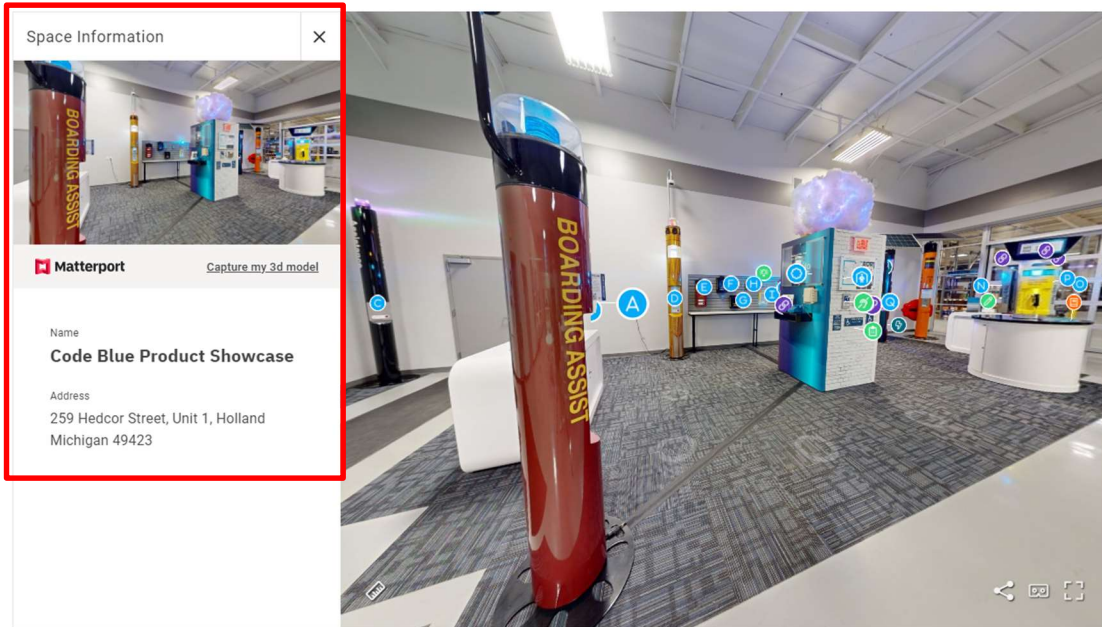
Space Information

BOARDING ASSIST

Matterport

Capture my 3d model

Name

Code Blue Product Showcase

Address

259 Hedcor Street, Unit 1, Holland Michigan 49423

BOARDING ASSIST

A

C

D

E

F

G

H

N

P

Q